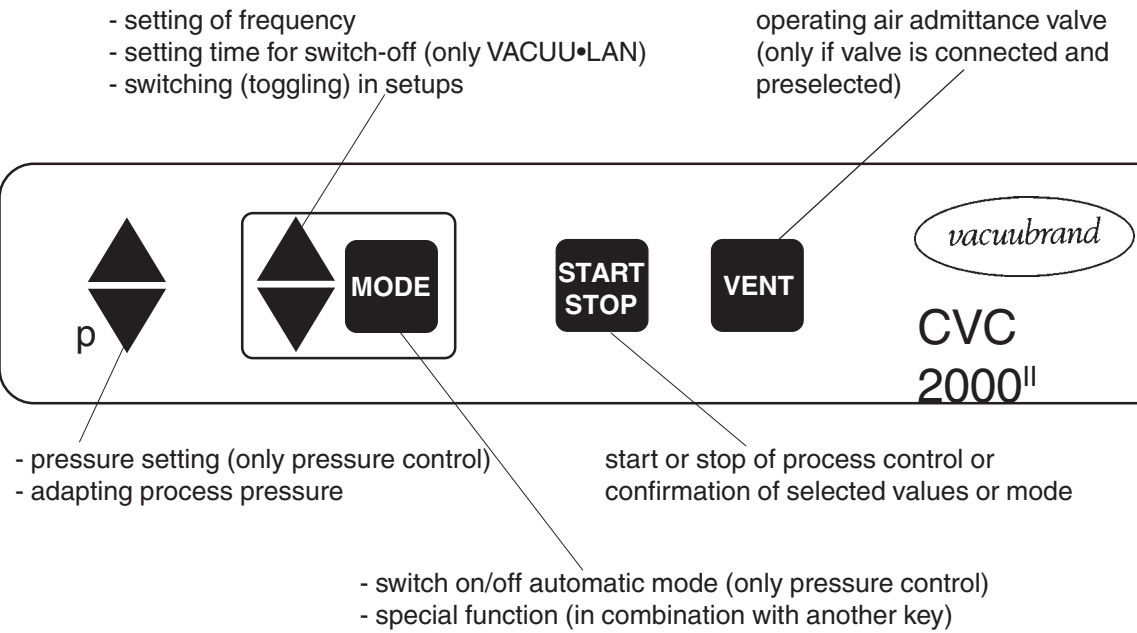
- setting of frequency
- setting time for switch-off (only VACUU•LAN)
- switching (toggling) in setups

operating air admittance valve (only if valve is connected and preselected)

p

MODE

START STOP

VENT

vacuubrand

CVC 2000$^{II}$

- pressure setting (only pressure control)
- adapting process pressure

start or stop of process control or confirmation of selected values or mode

- switch on/off automatic mode (only pressure control)
- special function (in combination with another key)